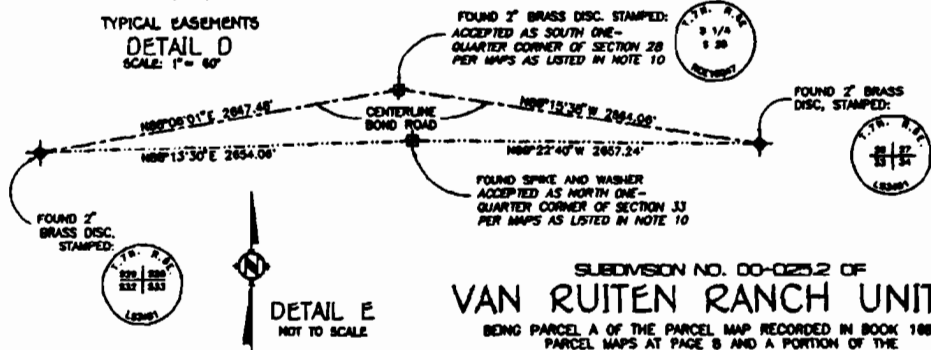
TYPICAL EASEMENTS
DETAIL D
SCALE: 1" = 60'

FOUND 2" BRASS DISC. STAMPED:
ACCEPTED AS SOUTH ONE-QUARTER CORNER OF SECTION 28 PER MAPS AS LISTED IN NOTE 10

T.7N. R.6E.
S 1/4
S 28
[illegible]

N88°08'01"E 2647.48'
CENTERLINE BOND ROAD
N88°15'38"W 2644.06'

FOUND 2" BRASS DISC, STAMPED:

T.7N. R.6E.
28 | 27
33 | 34
LS3491

N88°13'30"E 2654.08'
N88°22'40"W 2657.24'

FOUND SPIKE AND WASHER
ACCEPTED AS NORTH ONE-QUARTER CORNER OF SECTION 33 PER MAPS AS LISTED IN NOTE 10

FOUND 2" BRASS DISC. STAMPED:

T.7N. R.6E.
S29 | S28
S32 | S33
LS3491

N

DETAIL E
NOT TO SCALE

SUBDIVISION NO. 00-025.2 OF
VAN RUITEN RANCH UNIT
BEING PARCEL A OF THE PARCEL MAP RECORDED IN BOOK 16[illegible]
PARCEL MAPS AT PAGE 8 AND A PORTION OF THE